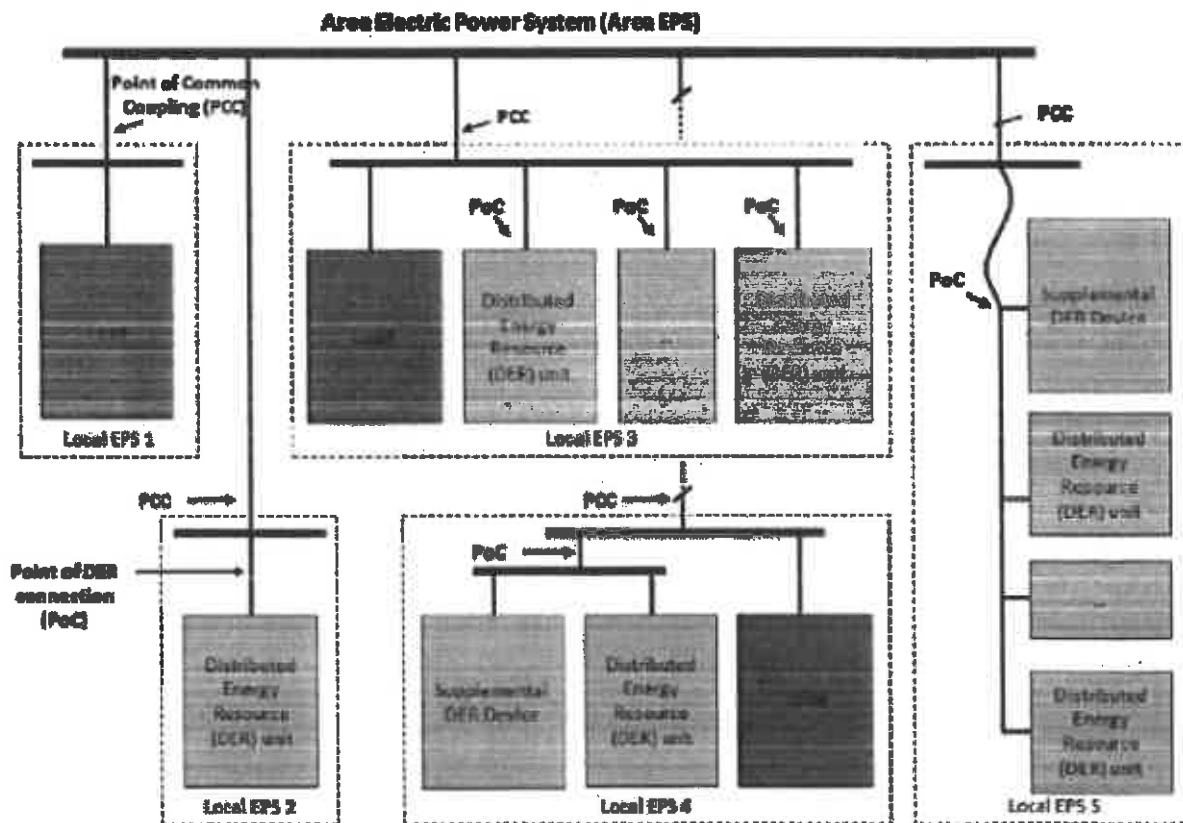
Area Electric Power System (Area EPS)

Point of Common Coupling (PCC)

PCC

PCC

Load

Local EPS 1

Load

PoC

Distributed Energy Resource (DER) unit

PoC

...

PoC

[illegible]

Local EPS 3

PoC

Supplemental DER Device

Distributed Energy Resource (DER) unit

...

Distributed Energy Resource (DER) unit

PCC

Point of DER connection (PoC)

Distributed Energy Resource (DER) unit

Local EPS 2

PCC

PoC

Supplemental DER Device

Distributed Energy Resource (DER) unit

Load

Local EPS 4

Local EPS 5